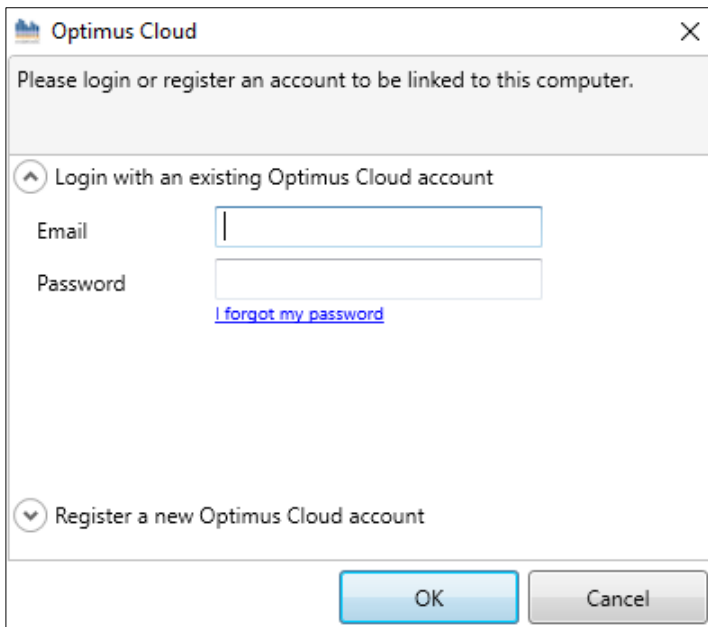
Optimus Cloud

Please login or register an account to be linked to this computer.

Login with an existing Optimus Cloud account

Email

Password

I forgot my password

Register a new Optimus Cloud account

OK

Cancel